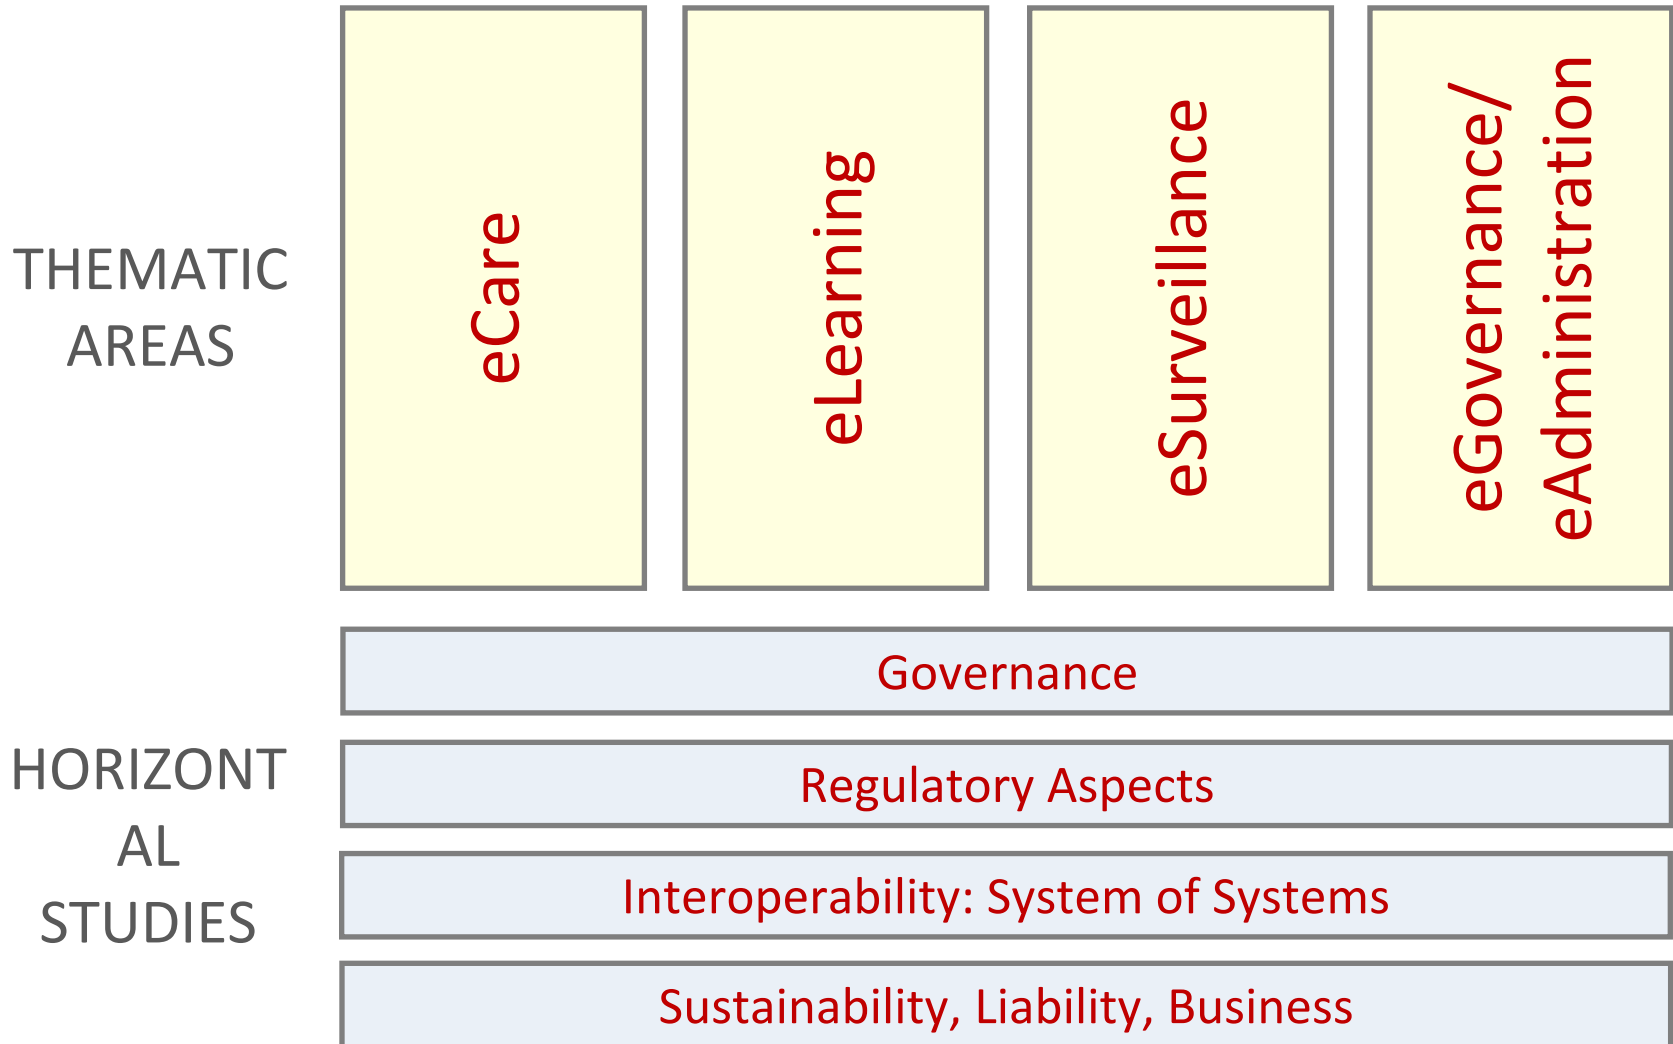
THEMATIC AREAS

eCare

eLearning

eSurveillance

eGovernance/ eAdministration

Governance

HORIZONTAL STUDIES

Regulatory Aspects

Interoperability: System of Systems

Sustainability, Liability, Business